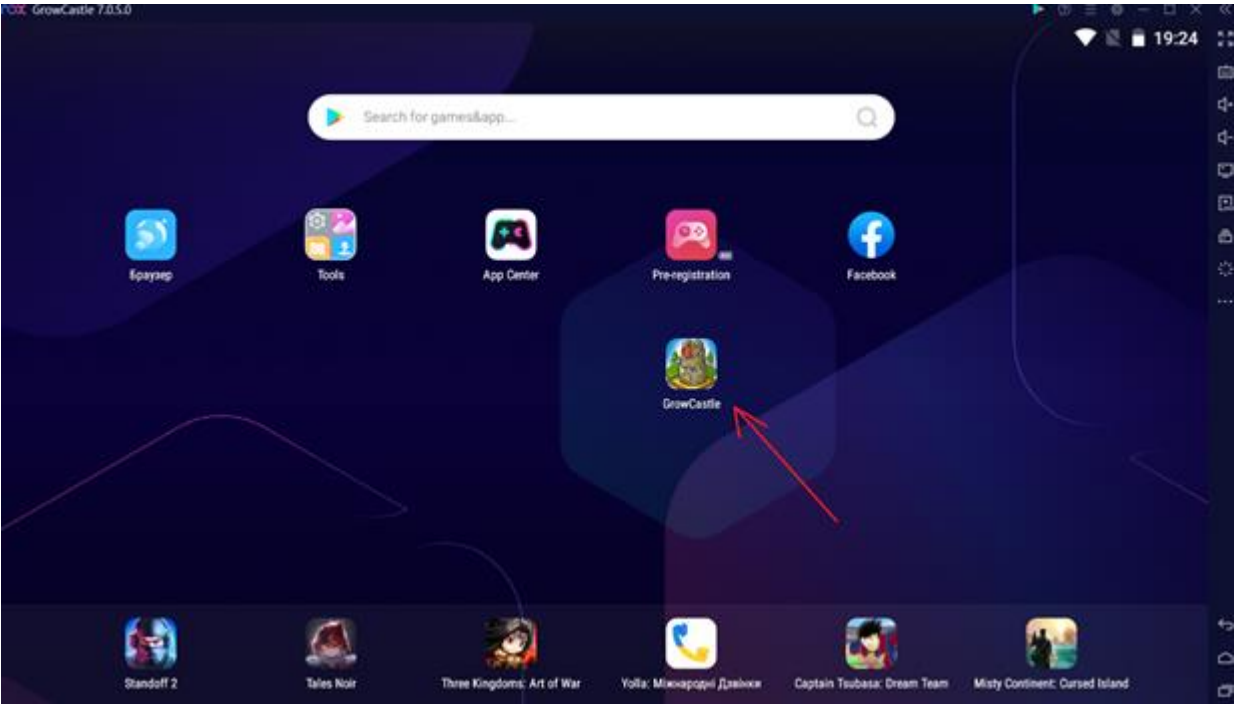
NOX GrowCastle 7.0.5.0

19:24

Search for games&app...

Браузер

Tools

App Center

Pre-registration

Facebook

GrowCastle

Standoff 2

Tales Noir

Three Kingdoms: Art of War

Yolla: Міжнародні Дзвінки

Captain Tsubasa: Dream Team

Misty Continent: Cursed Island